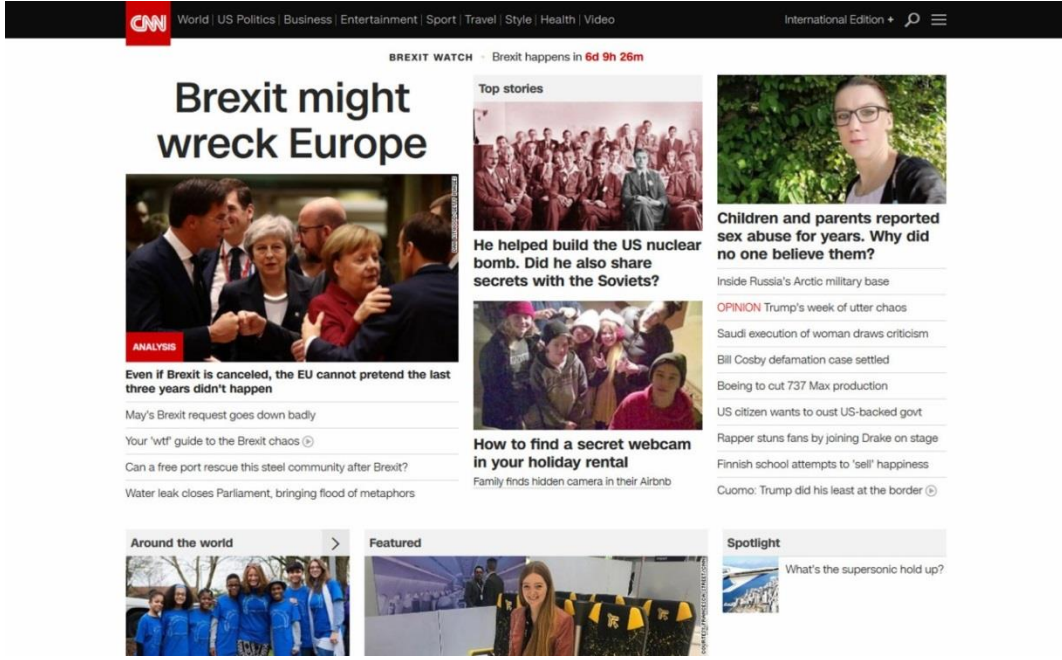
CNN World | US Politics | Business | Entertainment | Sport | Travel | Style | Health | Video

International Edition +

BREXIT WATCH · Brexit happens in 6d 9h 26m

Brexit might wreck Europe

ANALYSIS

Even if Brexit is canceled, the EU cannot pretend the last three years didn't happen

May's Brexit request goes down badly

Your 'wtf' guide to the Brexit chaos

Can a free port rescue this steel community after Brexit?

Water leak closes Parliament, bringing flood of metaphors

Top stories

He helped build the US nuclear bomb. Did he also share secrets with the Soviets?

How to find a secret webcam in your holiday rental

Family finds hidden camera in their Airbnb

Children and parents reported sex abuse for years. Why did no one believe them?

Inside Russia's Arctic military base

OPINION Trump's week of utter chaos

Saudi execution of woman draws criticism

Bill Cosby defamation case settled

Boeing to cut 737 Max production

US citizen wants to oust US-backed govt

Rapper stuns fans by joining Drake on stage

Finnish school attempts to 'sell' happiness

Cuomo: Trump did his least at the border

Around the world

Featured

Spotlight

What's the supersonic hold up?